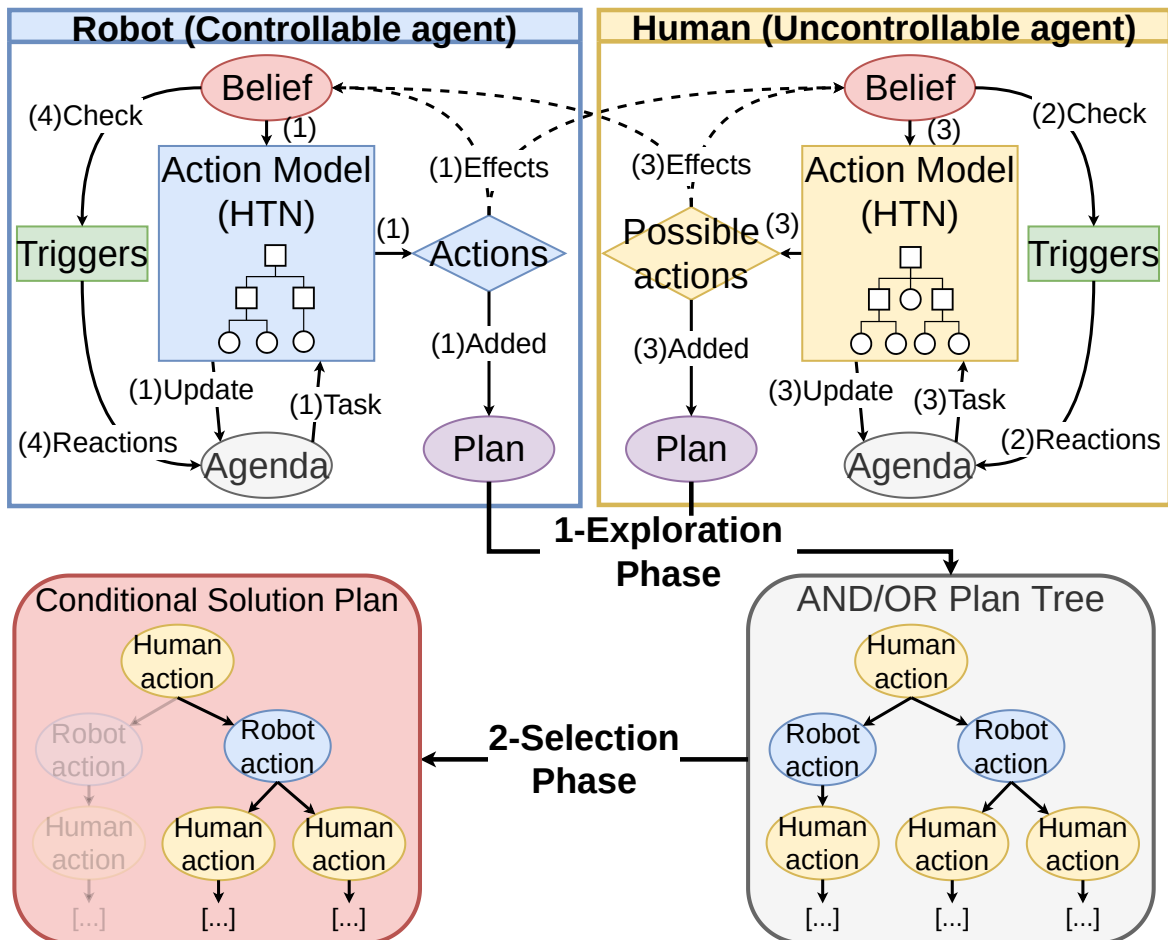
Robot (Controllable agent)

Belief
(4)Check
(1)
Action Model (HTN)
Triggers
(1)Effects
(1)
Actions
(1)Added
(1)Update
(1)Task
(4)Reactions
Agenda
Plan

Human (Uncontrollable agent)

Belief
(2)Check
(3)
(3)Effects
Action Model (HTN)
(3)
Possible actions
Triggers
(3)Added
(3)Update
(3)Task
(2)Reactions
Plan
Agenda

1-Exploration Phase

Conditional Solution Plan
Human action
Robot action
Robot action
Human action
Human action
Human action
[...]
[...]
[...]

2-Selection Phase

AND/OR Plan Tree
Human action
Robot action
Robot action
Human action
Human action
Human action
[...]
[...]
[...]